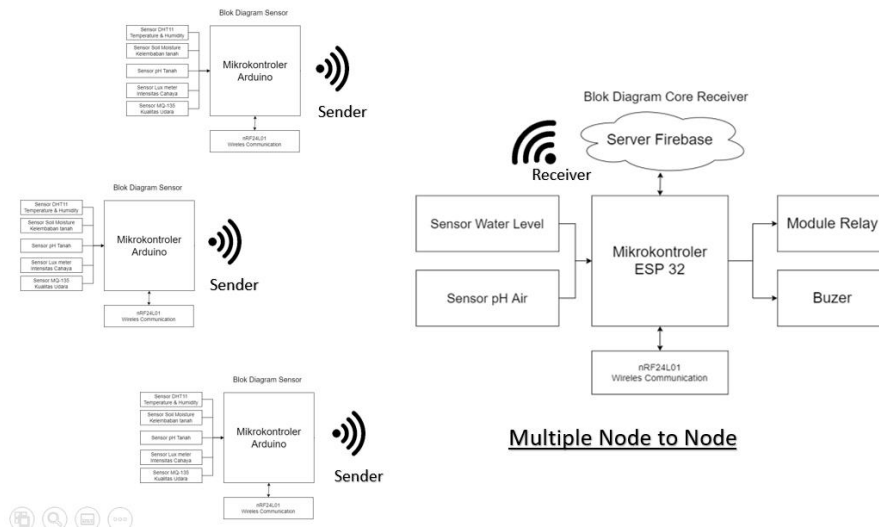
Blok Diagram Sensor

Sensor DHT11 Temperature & Humidity

Sensor Soil Moisture Kelembaban tanah

Sensor pH Tanah

Sensor Lux meter Intensitas Cahaya

Sensor MQ-135 Kualitas Udara

Mikrokontroler Arduino

nRF24L01 Wireles Communication

Sender

Blok Diagram Sensor

Sensor DHT11 Temperature & Humidity

Sensor Soil Moisture Kelembaban tanah

Sensor pH Tanah

Sensor Lux meter Intensitas Cahaya

Sensor MQ-135 Kualitas Udara

Mikrokontroler Arduino

nRF24L01 Wireles Communication

Sender

Blok Diagram Sensor

Sensor DHT11 Temperature & Humidity

Sensor Soil Moisture Kelembaban tanah

Sensor pH Tanah

Sensor Lux meter Intensitas Cahaya

Sensor MQ-135 Kualitas Udara

Mikrokontroler Arduino

nRF24L01 Wireles Communication

Sender

Blok Diagram Core Receiver

Server Firebase

Receiver

Sensor Water Level

Sensor pH Air

Mikrokontroler ESP 32

Module Relay

Buzer

nRF24L01 Wireles Communication

Multiple Node to Node